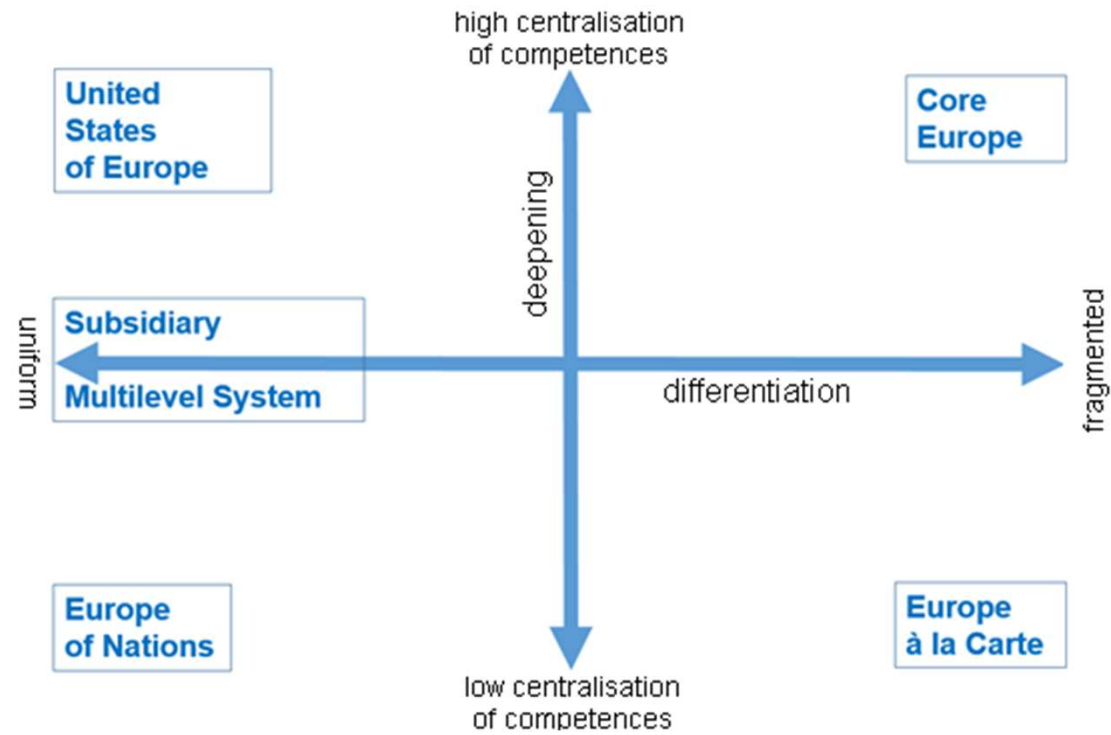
high centralisation of competences

United States of Europe

Core Europe

deepening

uniform

Subsidiary Multilevel System

differentiation

fragmented

Europe of Nations

Europe à la Carte

low centralisation of competences